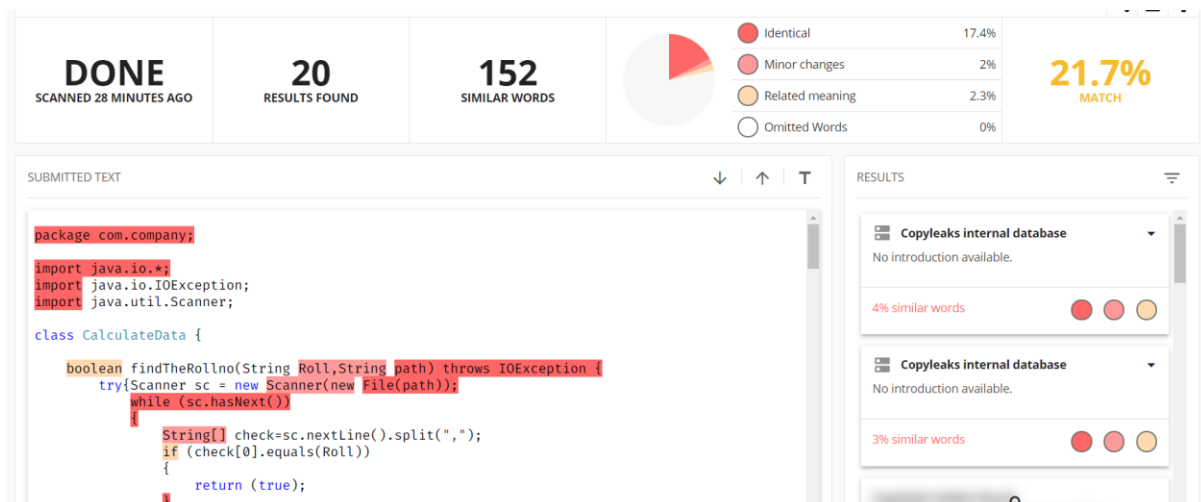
DONE
SCANNED 28 MINUTES AGO

20
RESULTS FOUND

152
SIMILAR WORDS

| | |
|---|---|
| Identical | 17.4% |
| Minor changes | 2% |
| Related meaning | 2.3% |
| Omitted Words | 0% |

21.7%
MATCH

SUBMITTED TEXT

package com.company;

import java.io.*;
import java.io.IOException;
import java.util.Scanner;

class CalculateData {

    boolean findTheRollno(String Roll,String path) throws IOException {
        try{Scanner sc = new Scanner(new File(path));
            while (sc.hasNext())
            {
                String[] check=sc.nextLine().split(",");
                if (check[0].equals(Roll))
                {
                    return (true);
                }

RESULTS

Copyleaks internal database
No introduction available.
4% similar words

Copyleaks internal database
No introduction available.
3% similar words